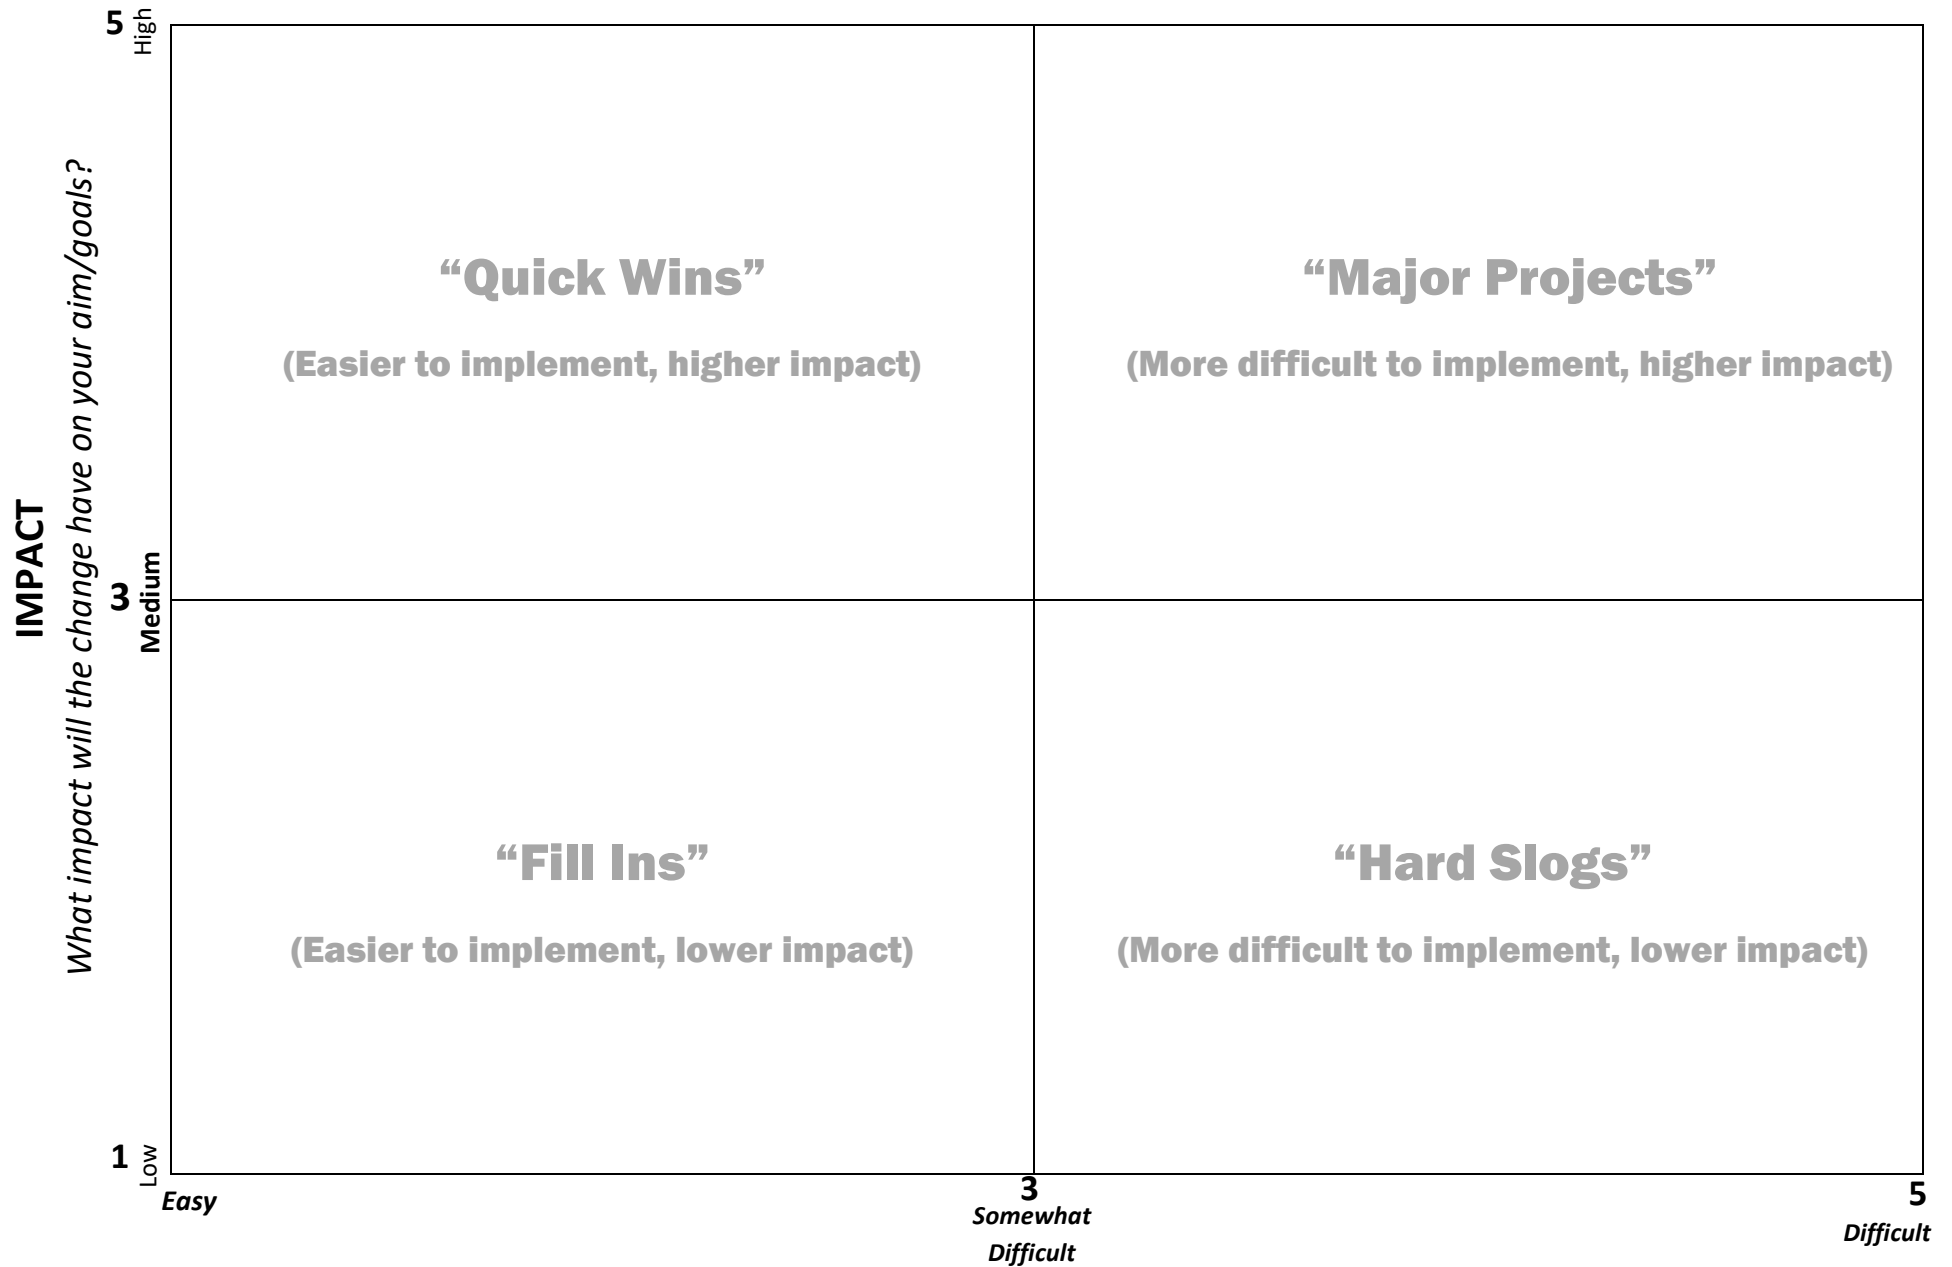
IMPACT
What impact will the change have on your aim/goals?

5 High

3 Medium

1 Low

“Quick Wins”

(Easier to implement, higher impact)

“Major Projects”

(More difficult to implement, higher impact)

“Fill Ins”

(Easier to implement, lower impact)

“Hard Slogs”

(More difficult to implement, lower impact)

Easy

3
Somewhat Difficult

5
Difficult